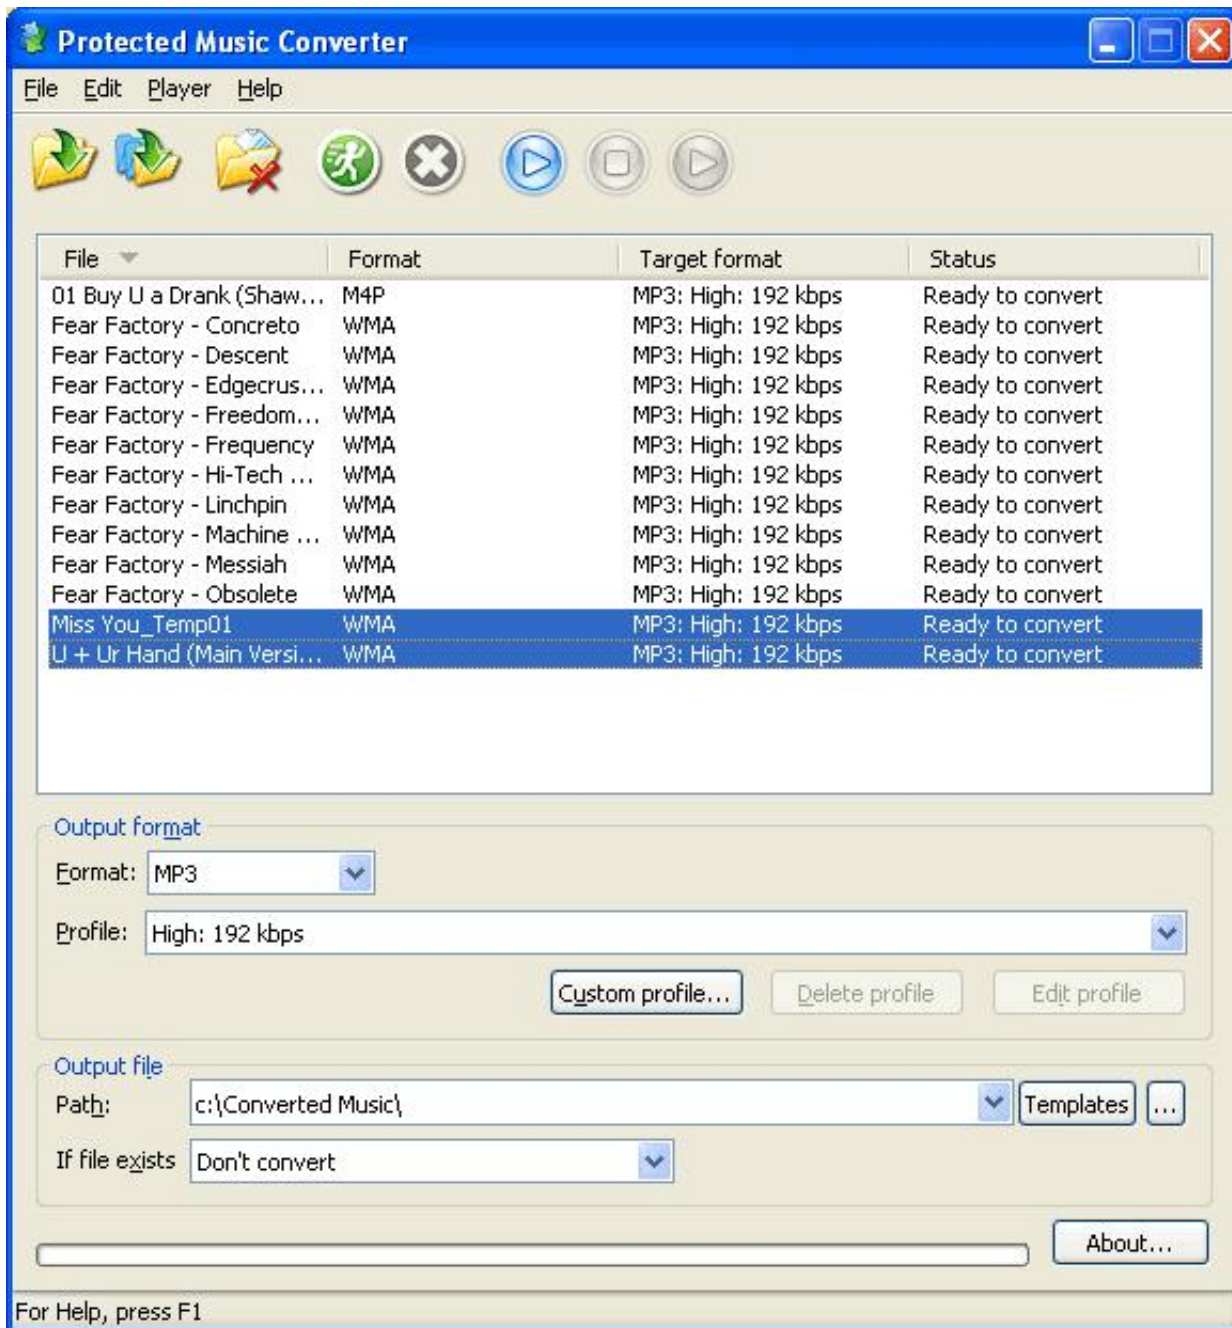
Protected Music Converter

File Edit Player Help

| File | Format | Target format | Status |
|---|---|---|---|
| 01 Buy U a Drank (Shaw... | M4P | MP3: High: 192 kbps | Ready to convert |
| Fear Factory - Concreto | WMA | MP3: High: 192 kbps | Ready to convert |
| Fear Factory - Descent | WMA | MP3: High: 192 kbps | Ready to convert |
| Fear Factory - Edgecrus... | WMA | MP3: High: 192 kbps | Ready to convert |
| Fear Factory - Freedom... | WMA | MP3: High: 192 kbps | Ready to convert |
| Fear Factory - Frequency | WMA | MP3: High: 192 kbps | Ready to convert |
| Fear Factory - Hi-Tech ... | WMA | MP3: High: 192 kbps | Ready to convert |
| Fear Factory - Linchpin | WMA | MP3: High: 192 kbps | Ready to convert |
| Fear Factory - Machine ... | WMA | MP3: High: 192 kbps | Ready to convert |
| Fear Factory - Messiah | WMA | MP3: High: 192 kbps | Ready to convert |
| Fear Factory - Obsolete | WMA | MP3: High: 192 kbps | Ready to convert |
| Miss You_Temp01 | WMA | MP3: High: 192 kbps | Ready to convert |
| U + Ur Hand (Main Versi... | WMA | MP3: High: 192 kbps | Ready to convert |

Output format
Format: MP3
Profile: High: 192 kbps
Custom profile... Delete profile Edit profile

Output file
Path: c:\Converted Music\ Templates ...
If file exists Don't convert

About...

For Help, press F1